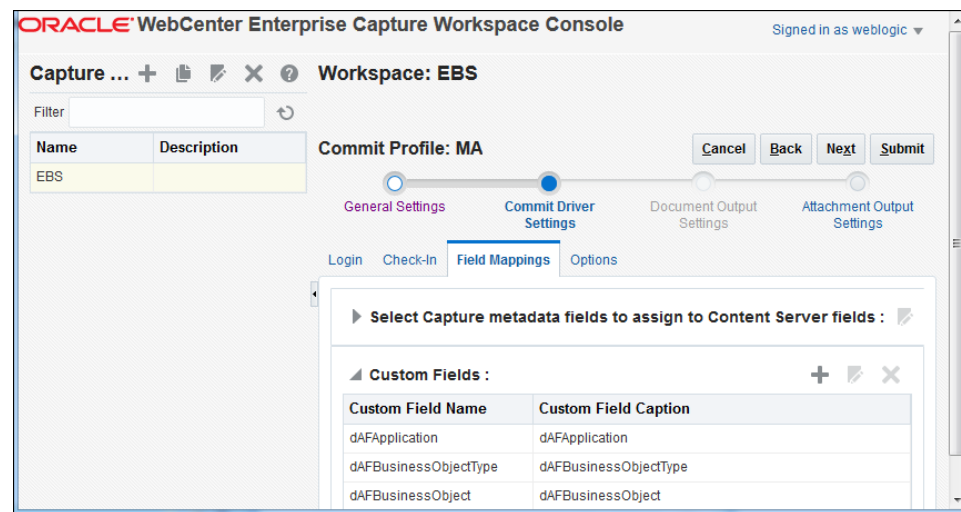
ORACLE WebCenter Enterprise Capture Workspace Console

Signed in as weblogic

Capture ...

Filter

| Name | Description |
|---|---|
| EBS | |

Workspace: EBS

Commit Profile: MA

Cancel Back Next Submit

General Settings

Commit Driver Settings

Document Output Settings

Attachment Output Settings

Login Check-In Field Mappings Options

Select Capture metadata fields to assign to Content Server fields :

Custom Fields :

| Custom Field Name | Custom Field Caption |
|---|---|
| dAFApplication | dAFApplication |
| dAFBusinessObjectType | dAFBusinessObjectType |
| dAFBusinessObject | dAFBusinessObject |